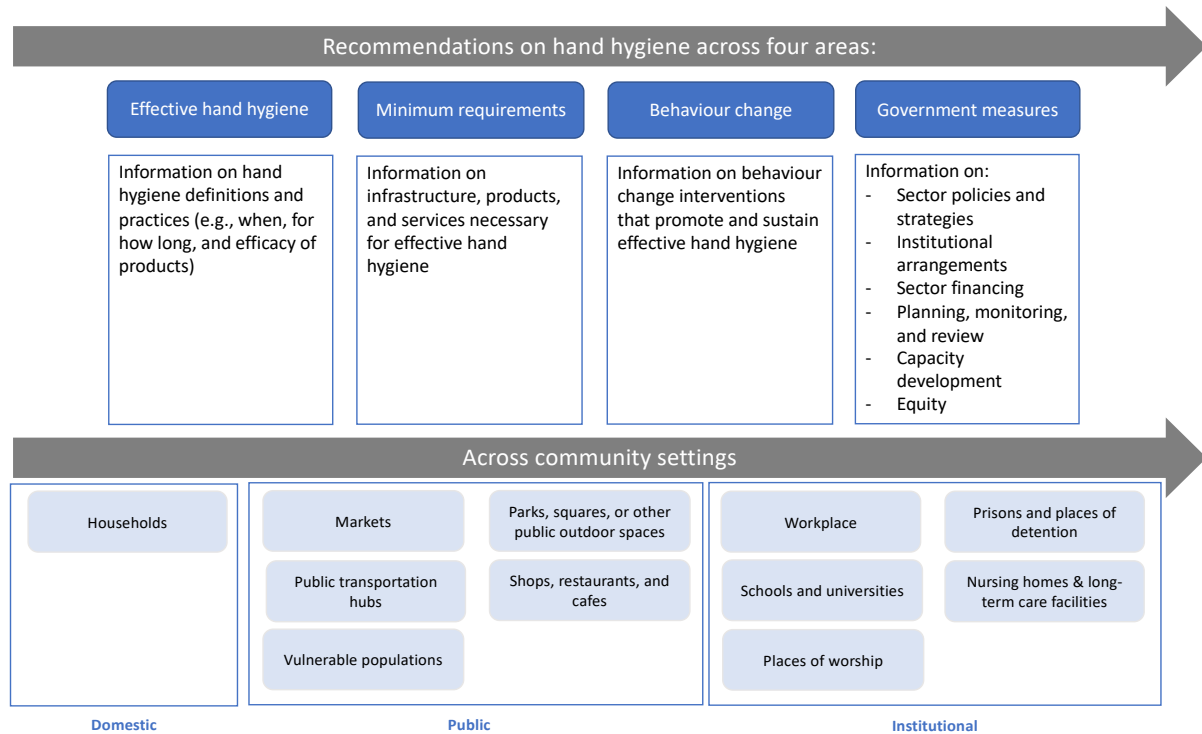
Recommendations on hand hygiene across four areas:

Effective hand hygiene

Information on hand hygiene definitions and practices (e.g., when, for how long, and efficacy of products)

Minimum requirements

Information on infrastructure, products, and services necessary for effective hand hygiene

Behaviour change

Information on behaviour change interventions that promote and sustain effective hand hygiene

Government measures

Information on:
- Sector policies and strategies
- Institutional arrangements
- Sector financing
- Planning, monitoring, and review
- Capacity development
- Equity

Across community settings

Households

Domestic

Markets

Parks, squares, or other public outdoor spaces

Public transportation hubs

Shops, restaurants, and cafes

Vulnerable populations

Public

Workplace

Prisons and places of detention

Schools and universities

Nursing homes & long-term care facilities

Places of worship

Institutional